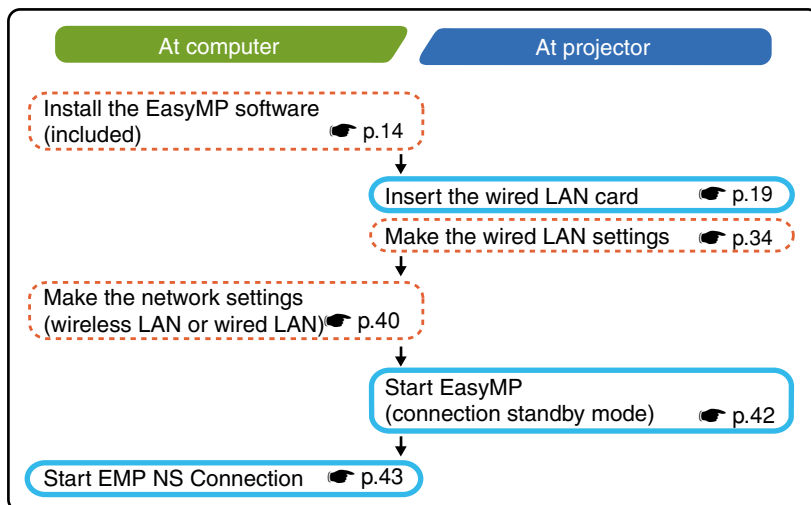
At computer

At projector

Install the EasyMP software (included) ☛ p.14

Insert the wired LAN card ☛ p.19

Make the wired LAN settings ☛ p.34

Make the network settings (wireless LAN or wired LAN) ☛ p.40

Start EasyMP (connection standby mode) ☛ p.42

Start EMP NS Connection ☛ p.43